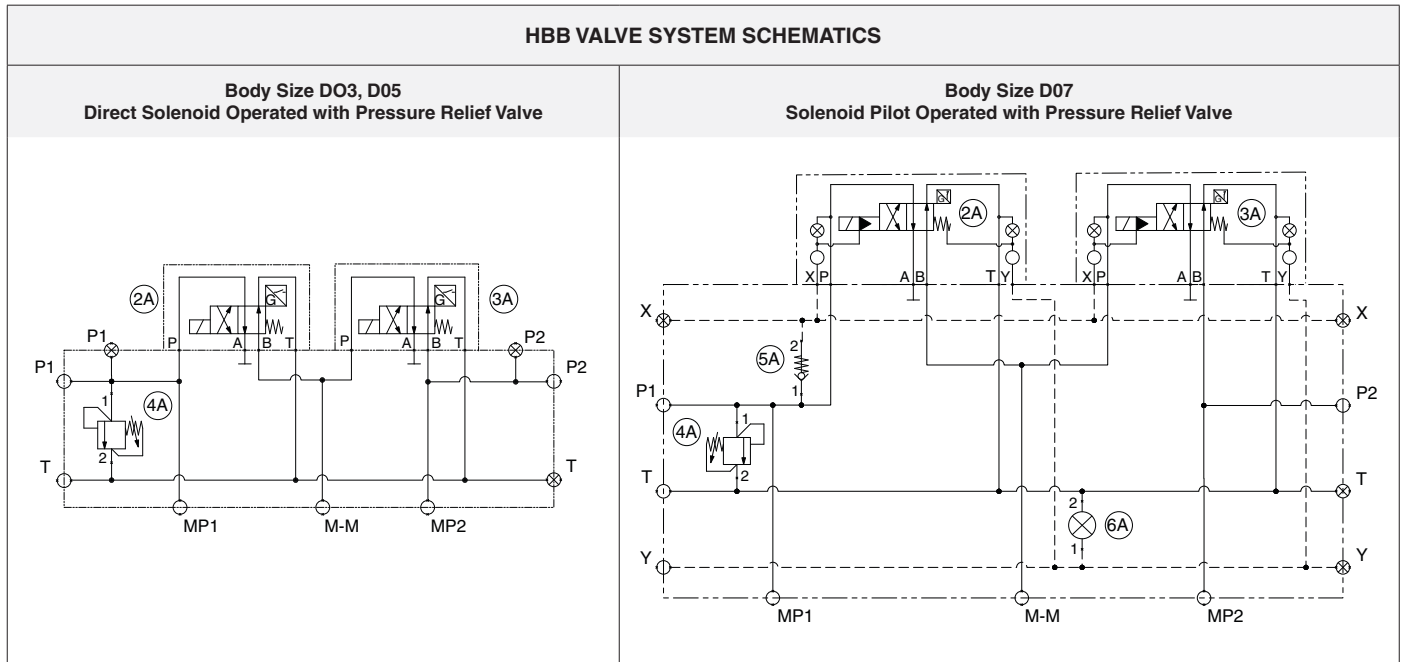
HBB VALVE SYSTEM SCHEMATICS

| Body Size DO3, D05 Direct Solenoid Operated with Pressure Relief Valve | Body Size D07 Solenoid Pilot Operated with Pressure Relief Valve |
|---|---|
| 2A G 3A G P1 P2 P A B T P A B T P1 P2 1 4A 2 T T MP1 M-M MP2 | 2A 3A X P A B T Y X P A B T Y X X 2 5A 1 P1 P2 4A 1 2 T T 2 6A 1 Y Y MP1 M-M MP2 |